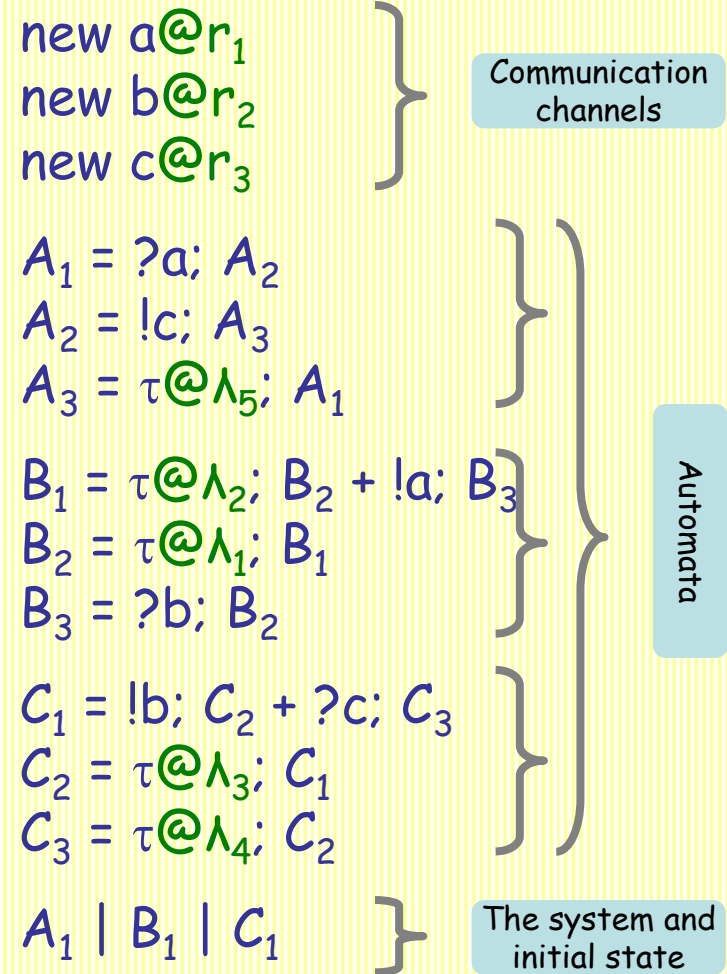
new $a@r_1$
new $b@r_2$
new $c@r_3$

Communication channels

$A_1 = ?a;\ A_2$
$A_2 = !c;\ A_3$
$A_3 = \tau@\lambda_5;\ A_1$

$B_1 = \tau@\lambda_2;\ B_2 + !a;\ B_3$
$B_2 = \tau@\lambda_1;\ B_1$
$B_3 = ?b;\ B_2$

$C_1 = !b;\ C_2 + ?c;\ C_3$
$C_2 = \tau@\lambda_3;\ C_1$
$C_3 = \tau@\lambda_4;\ C_2$

Automata

$A_1 \mid B_1 \mid C_1$

The system and initial state